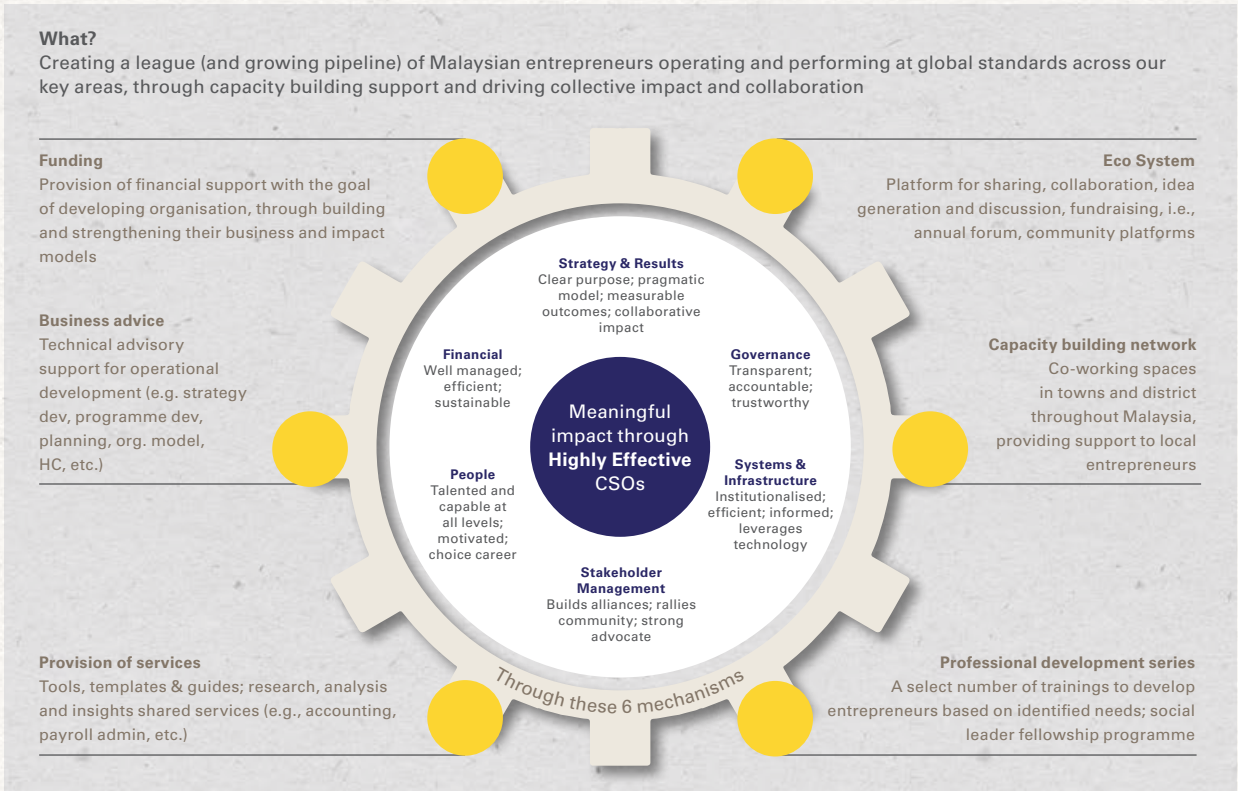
What?
Creating a league (and growing pipeline) of Malaysian entrepreneurs operating and performing at global standards across our key areas, through capacity building support and driving collective impact and collaboration

Funding
Provision of financial support with the goal of developing organisation, through building and strengthening their business and impact models

Business advice
Technical advisory support for operational development (e.g. strategy dev, programme dev, planning, org. model, HC, etc.)

Provision of services
Tools, templates & guides; research, analysis and insights shared services (e.g., accounting, payroll admin, etc.)

Strategy & Results
Clear purpose; pragmatic model; measurable outcomes; collaborative impact

Financial
Well managed; efficient; sustainable

Governance
Transparent; accountable; trustworthy

Meaningful impact through Highly Effective CSOs

People
Talented and capable at all levels; motivated; choice career

Systems & Infrastructure
Institutionalised; efficient; informed; leverages technology

Stakeholder Management
Builds alliances; rallies community; strong advocate

Through these 6 mechanisms

Eco System
Platform for sharing, collaboration, idea generation and discussion, fundraising, i.e., annual forum, community platforms

Capacity building network
Co-working spaces in towns and district throughout Malaysia, providing support to local entrepreneurs

Professional development series
A select number of trainings to develop entrepreneurs based on identified needs; social leader fellowship programme